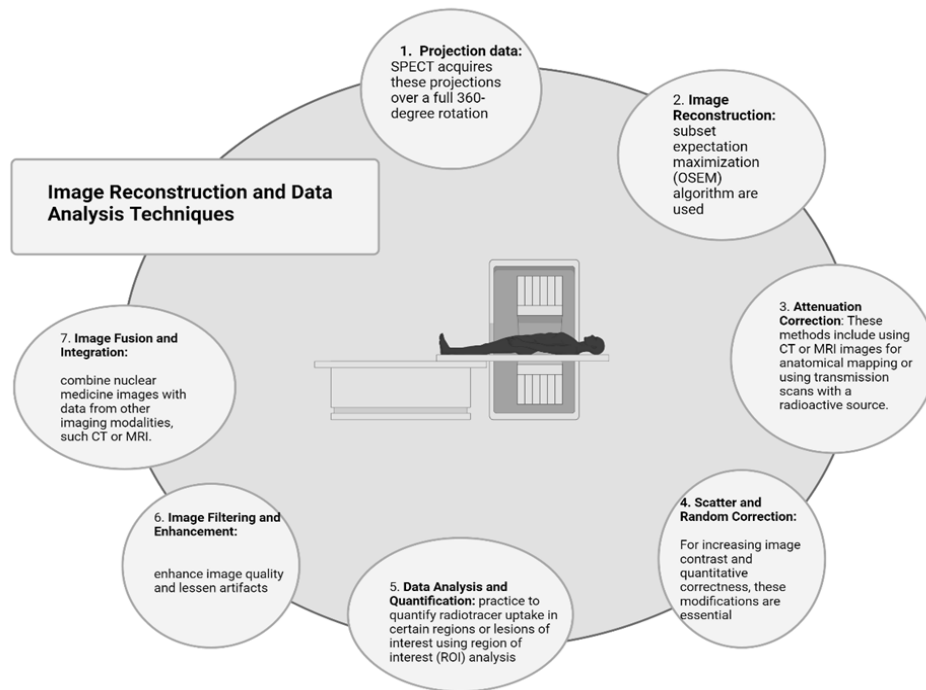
Image Reconstruction and Data Analysis Techniques

1. Projection data: SPECT acquires these projections over a full 360-degree rotation

2. Image Reconstruction: subset expectation maximization (OSEM) algorithm are used

3. Attenuation Correction: These methods include using CT or MRI images for anatomical mapping or using transmission scans with a radioactive source.

4. Scatter and Random Correction:

For increasing image contrast and quantitative correctness, these modifications are essential

5. Data Analysis and Quantification: practice to quantify radiotracer uptake in certain regions or lesions of interest using region of interest (ROI) analysis

6. Image Filtering and Enhancement:

enhance image quality and lessen artifacts

7. Image Fusion and Integration:

combine nuclear medicine images with data from other imaging modalities, such CT or MRI.